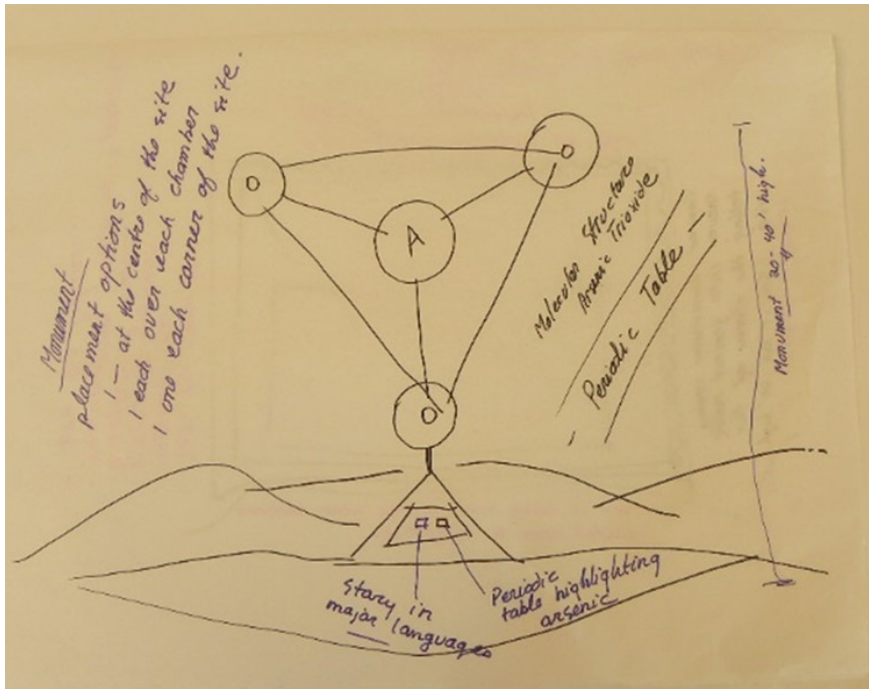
Monument
placement options
1 — at the centre of the site
1 each over each chamber
1 one each corner of the site.

O

O

A

O

Molecular Structure
Arsenic Trioxide

Periodic Table

Monument 30-40' high.

Story in major languages

Periodic table highlighting arsenic